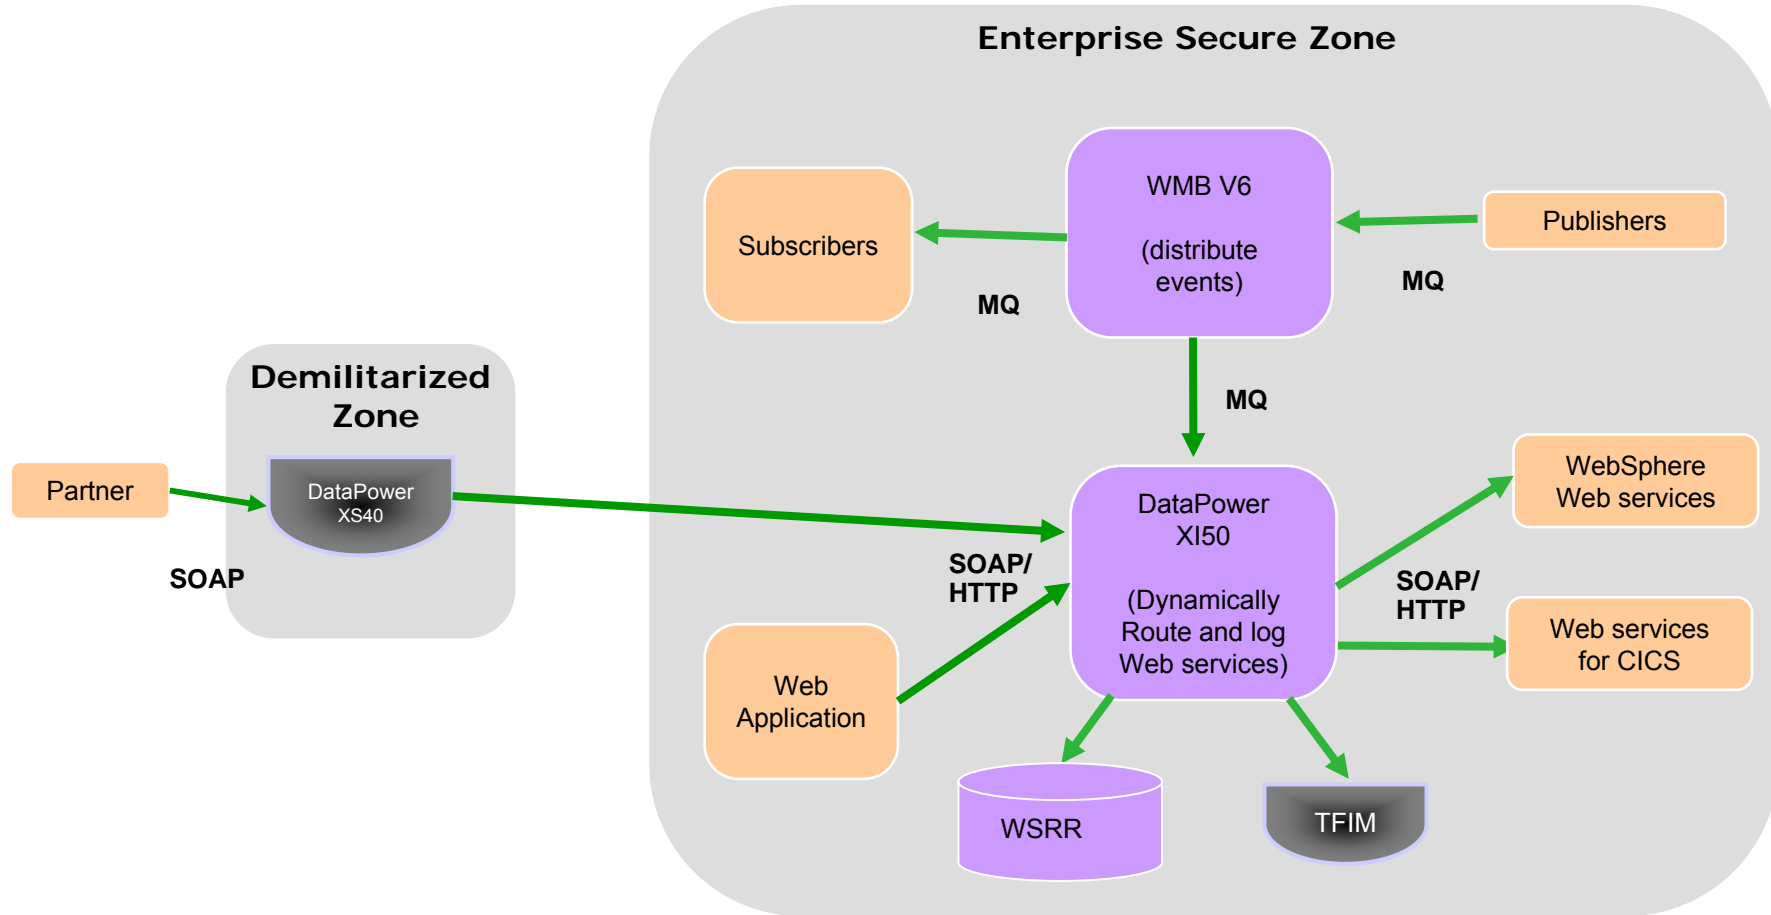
Enterprise Secure Zone

Subscribers

WMB V6

(distribute events)

Publishers

MQ

MQ

MQ

Demilitarized Zone

Partner

DataPower XS40

SOAP

SOAP/ HTTP

DataPower XI50

(Dynamically Route and log Web services)

SOAP/ HTTP

WebSphere Web services

Web services for CICS

Web Application

WSRR

TFIM